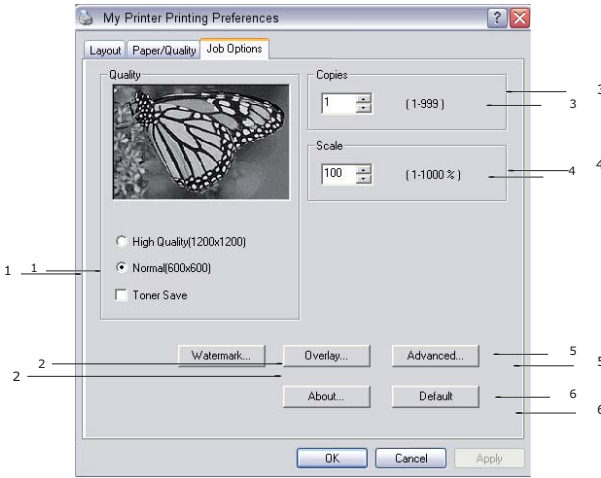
My Printer Printing Preferences

Layout | Paper/Quality | Job Options

Quality

High Quality(1200x1200)

Normal(600x600)

Toner Save

Copies

1 (1-999)

Scale

100 (1-1000 %)

Watermark... | Overlay... | Advanced...

About... | Default

OK | Cancel | Apply

1 1

2

2

3

3

4

4

5

5

6

6